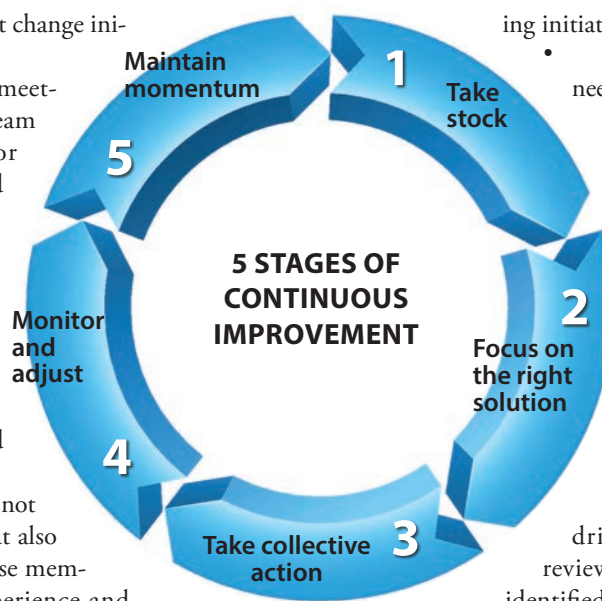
t change ini-
meet-
eam
or
l
l
not
t also
se mem-
perience and

ing initiat
•
nee
dri
review
identified

Maintain momentum
5
1
Take stock
5 STAGES OF CONTINUOUS IMPROVEMENT
2
Focus on the right solution
Monitor and adjust
4
Take collective action
3